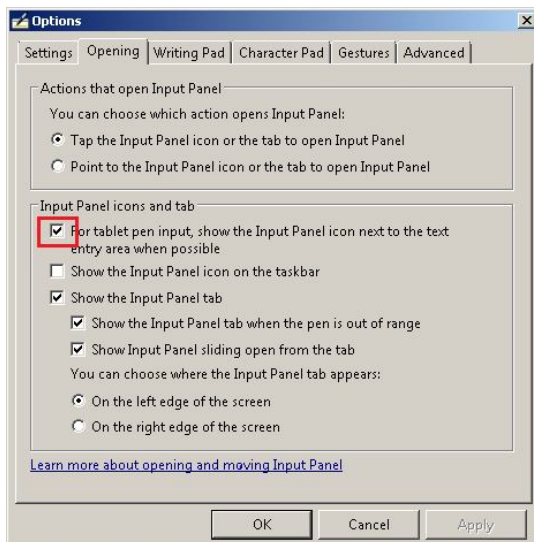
Options

Settings | Opening | Writing Pad | Character Pad | Gestures | Advanced

Actions that open Input Panel

You can choose which action opens Input Panel:

Tap the Input Panel icon or the tab to open Input Panel

Point to the Input Panel icon or the tab to open Input Panel

Input Panel icons and tab

For tablet pen input, show the Input Panel icon next to the text entry area when possible

Show the Input Panel icon on the taskbar

Show the Input Panel tab

Show the Input Panel tab when the pen is out of range

Show Input Panel sliding open from the tab

You can choose where the Input Panel tab appears:

On the left edge of the screen

On the right edge of the screen

Learn more about opening and moving Input Panel

OK | Cancel | Apply